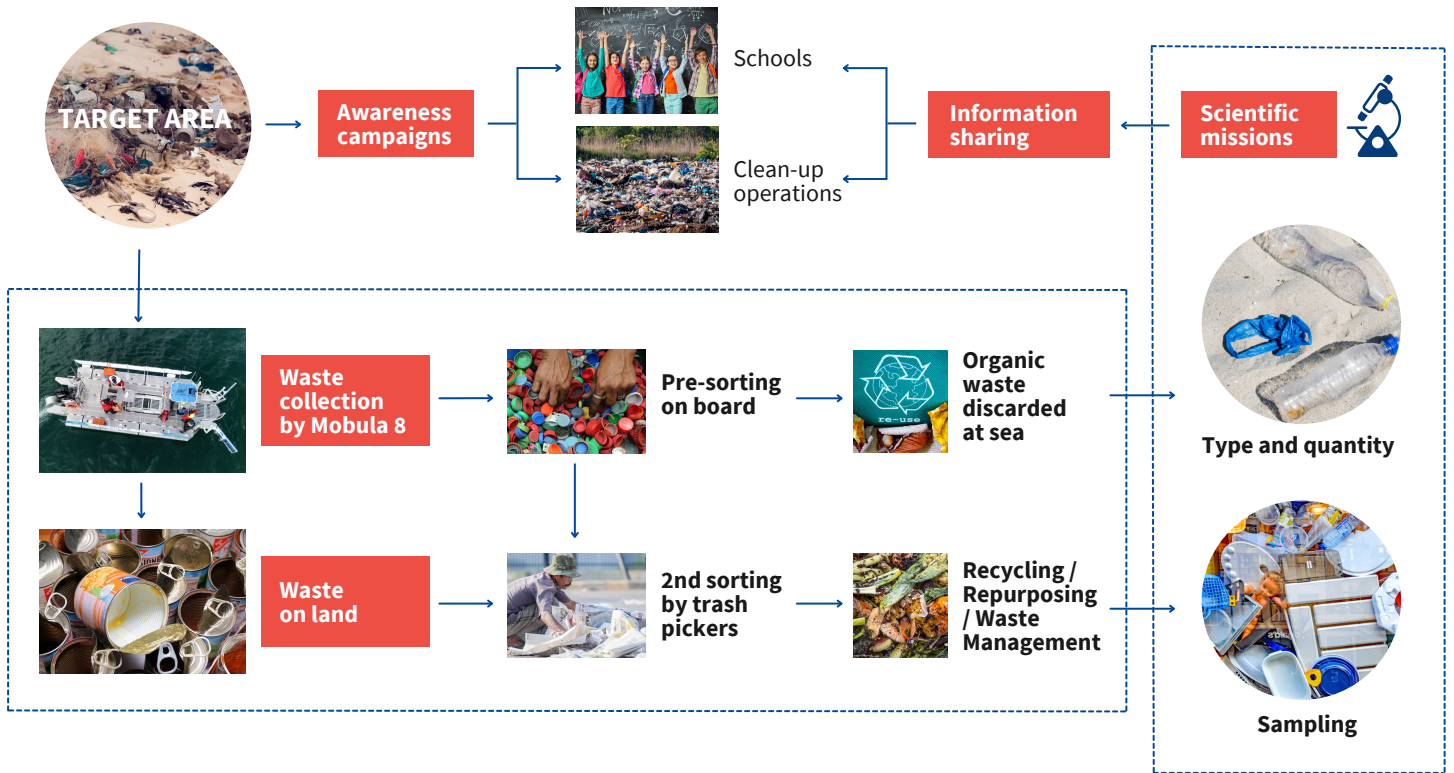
TARGET AREA

Awareness campaigns

Schools

Clean-up operations

Information sharing

Scientific missions

Waste collection by Mobula 8

Pre-sorting on board

re-use

Organic waste discarded at sea

Type and quantity

Waste on land

2nd sorting by trash pickers

Recycling / Repurposing / Waste Management

Sampling